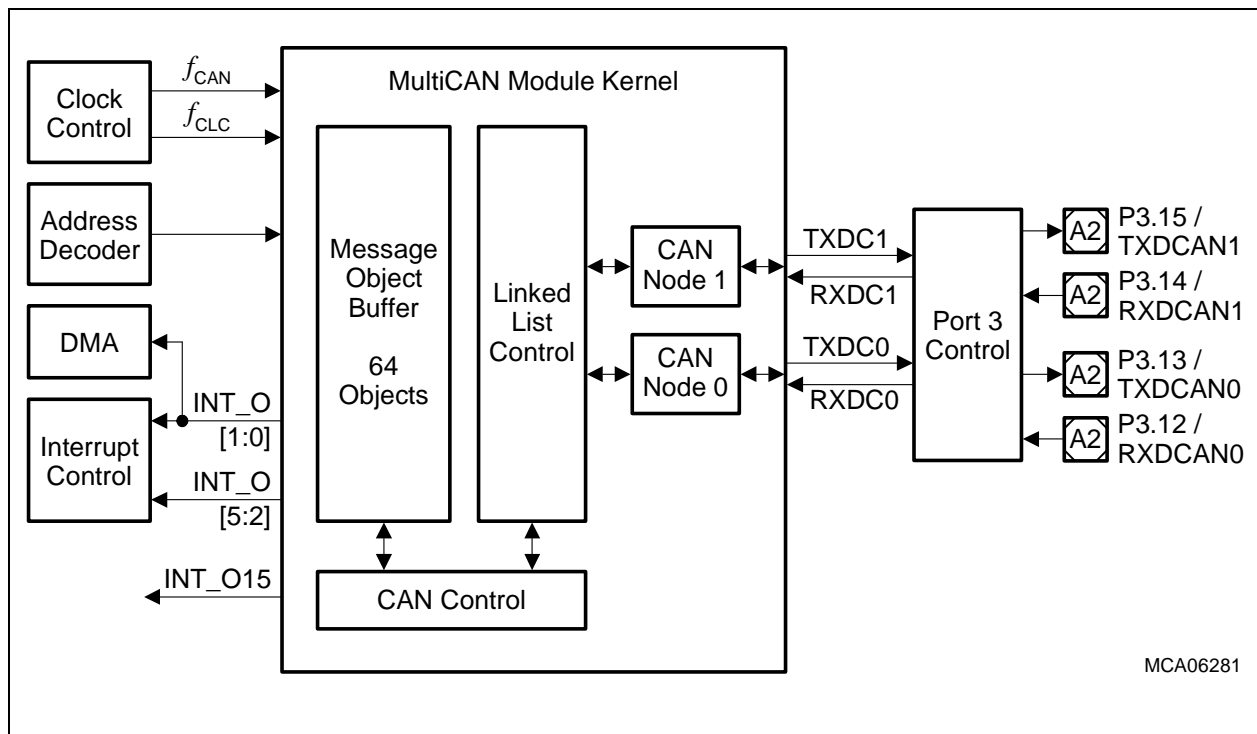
Clock Control

$f_{CAN}$

$f_{CLC}$

Address Decoder

DMA

Interrupt Control

INT_O [1:0]

INT_O [5:2]

INT_O15

MultiCAN Module Kernel

Message Object Buffer

64 Objects

Linked List Control

CAN Node 1

CAN Node 0

CAN Control

TXDC1

RXDC1

TXDC0

RXDC0

Port 3 Control

A2 P3.15 / TXDCAN1

A2 P3.14 / RXDCAN1

A2 P3.13 / TXDCAN0

A2 P3.12 / RXDCAN0

MCA06281